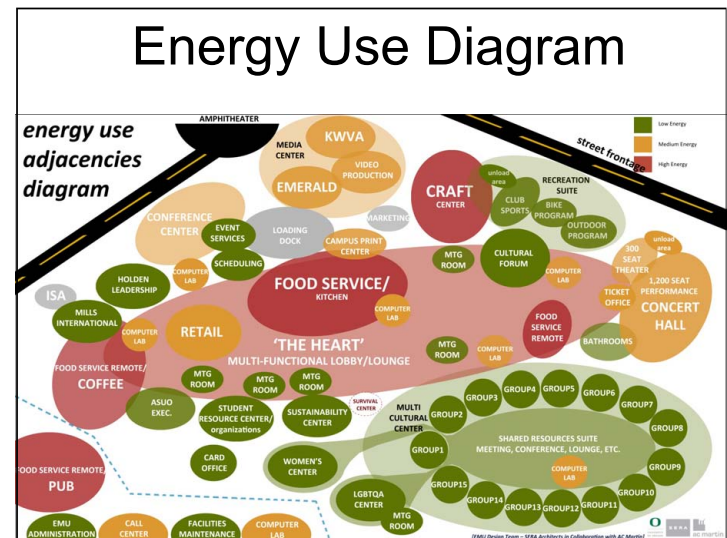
Energy Use Diagram

energy use adjacencies diagram

AMPHITHEATER

street frontage

Low Energy
Medium Energy
High Energy

MEDIA CENTER
KWVA
VIDEO PRODUCTION
EMERALD
CRAFT CENTER
unload area
RECREATION SUITE
CLUB SPORTS
BIKE PROGRAM
OUTDOOR PROGRAM
CONFERENCE CENTER
EVENT SERVICES
LOADING DOCK
MARKETING
CAMPUS PRINT CENTER
SCHEDULING
MTG ROOM
CULTURAL FORUM
COMPUTER LAB
300 SEAT THEATER
unload area
1,200 SEAT PERFORMANCE
CONCERT HALL
TICKET OFFICE
ISA
HOLDEN LEADERSHIP
COMPUTER LAB
FOOD SERVICE/ KITCHEN
COMPUTER LAB
MILLS INTERNATIONAL
COMPUTER LAB
RETAIL
FOOD SERVICE REMOTE
'THE HEART'
MULTI-FUNCTIONAL LOBBY/LOUNGE
MTG ROOM
COMPUTER LAB
BATHROOMS
FOOD SERVICE REMOTE/ COFFEE
MTG ROOM
MTG ROOM
MTG ROOM
ASUO EXEC.
STUDENT RESOURCE CENTER/ organizations
SUSTAINABILITY CENTER
SURVIVAL CENTER
MULTI CULTURAL CENTER
GROUP2
GROUP3
GROUP4
GROUP5
GROUP6
GROUP7
GROUP8
SHARED RESOURCES SUITE MEETING, CONFERENCE, LOUNGE, ETC.
GROUP1
COMPUTER LAB
GROUP9
CARD OFFICE
WOMEN'S CENTER
FOOD SERVICE REMOTE PUB
GROUP15
GROUP14
GROUP13
GROUP12
GROUP11
GROUP10
LGBTQA CENTER
MTG ROOM
EMU ADMINISTRATION
CALL CENTER
FACILITIES MAINTENANCE
COMPUTER LAB
[EMU] Design Team – SERA Architects in Collaboration with AC Martin